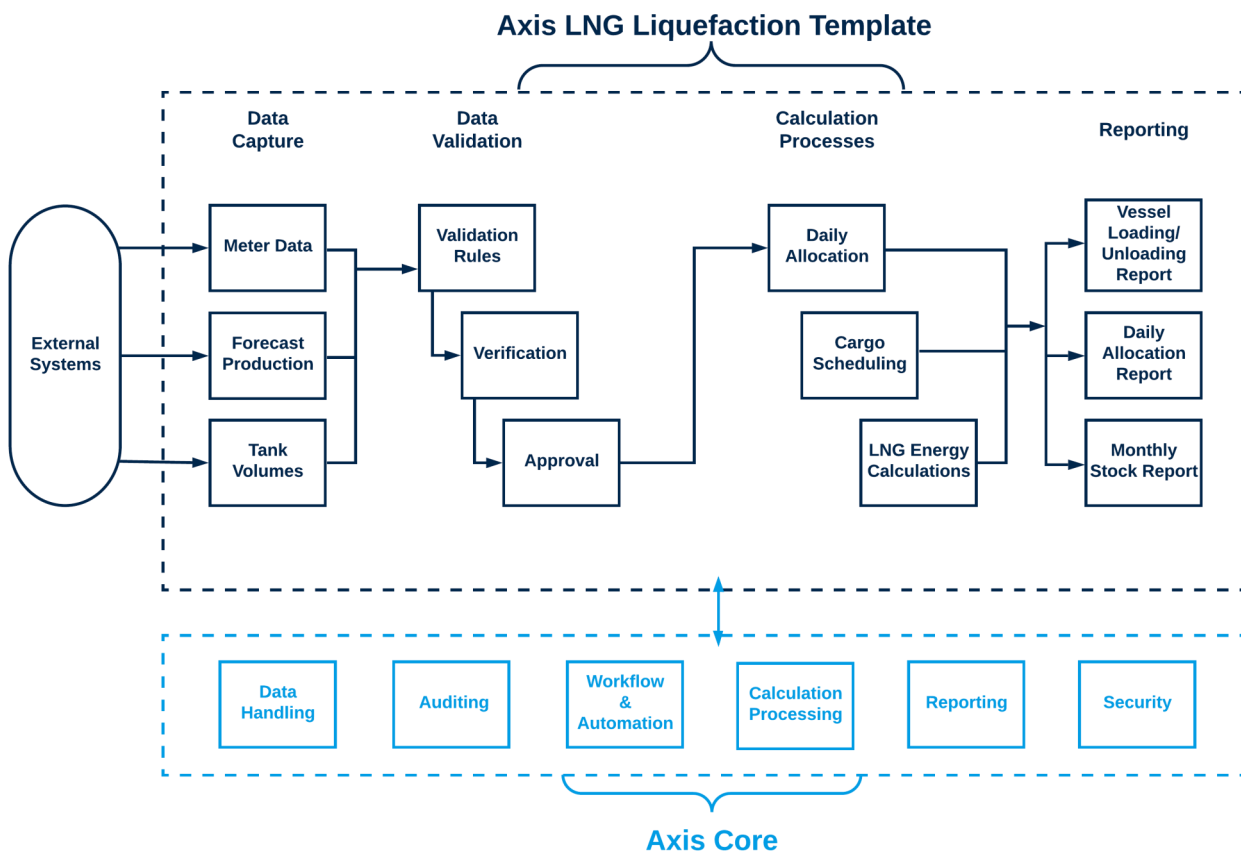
Axis LNG Liquefaction Template

Data Capture

Data Validation

Calculation Processes

Reporting

External Systems

Meter Data

Forecast Production

Tank Volumes

Validation Rules

Verification

Approval

Daily Allocation

Cargo Scheduling

LNG Energy Calculations

Vessel Loading/ Unloading Report

Daily Allocation Report

Monthly Stock Report

Data Handling

Auditing

Workflow & Automation

Calculation Processing

Reporting

Security

Axis Core